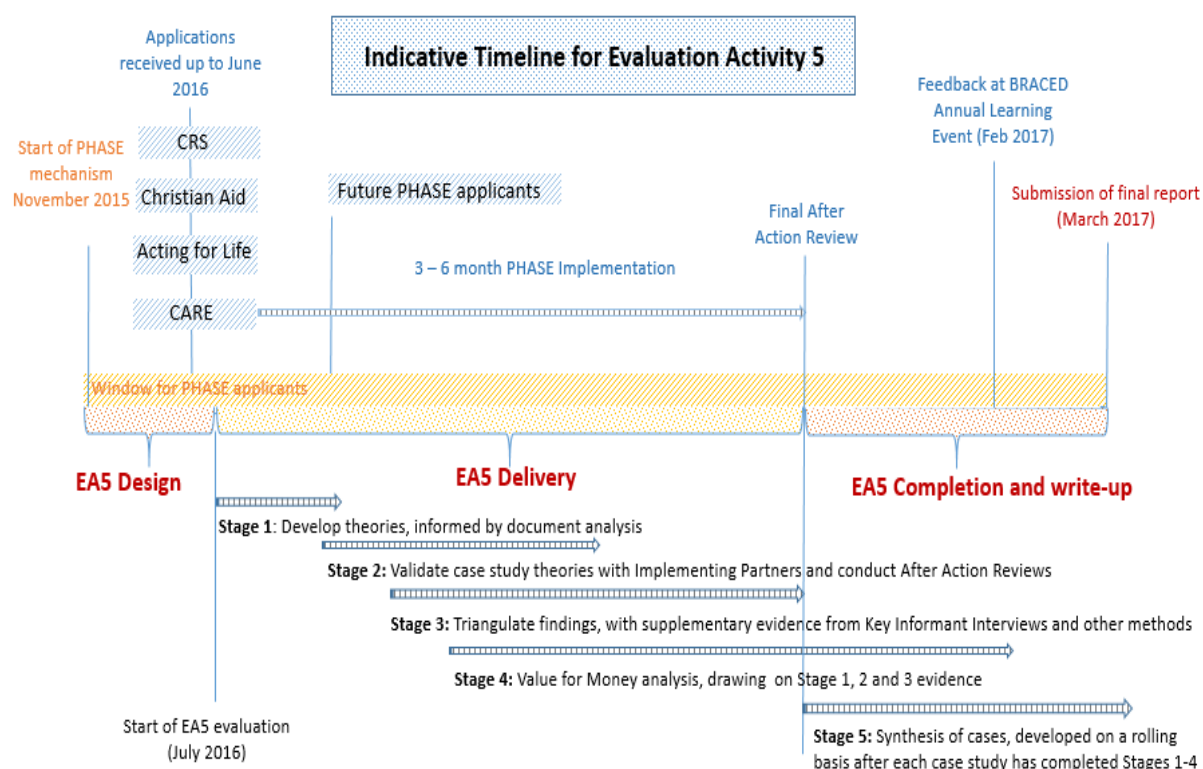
Indicative Timeline for Evaluation Activity 5

Applications received up to June 2016

Start of PHASE mechanism November 2015

CRS

Christian Aid

Acting for Life

CARE

Future PHASE applicants

Feedback at BRACED Annual Learning Event (Feb 2017)

Submission of final report (March 2017)

Final After Action Review

3 – 6 month PHASE Implementation

Window for PHASE applicants

EA5 Design

EA5 Delivery

EA5 Completion and write-up

Stage 1: Develop theories, informed by document analysis

Stage 2: Validate case study theories with Implementing Partners and conduct After Action Reviews

Stage 3: Triangulate findings, with supplementary evidence from Key Informant Interviews and other methods

Stage 4: Value for Money analysis, drawing on Stage 1, 2 and 3 evidence

Start of EA5 evaluation (July 2016)

Stage 5: Synthesis of cases, developed on a rolling basis after each case study has completed Stages 1-4